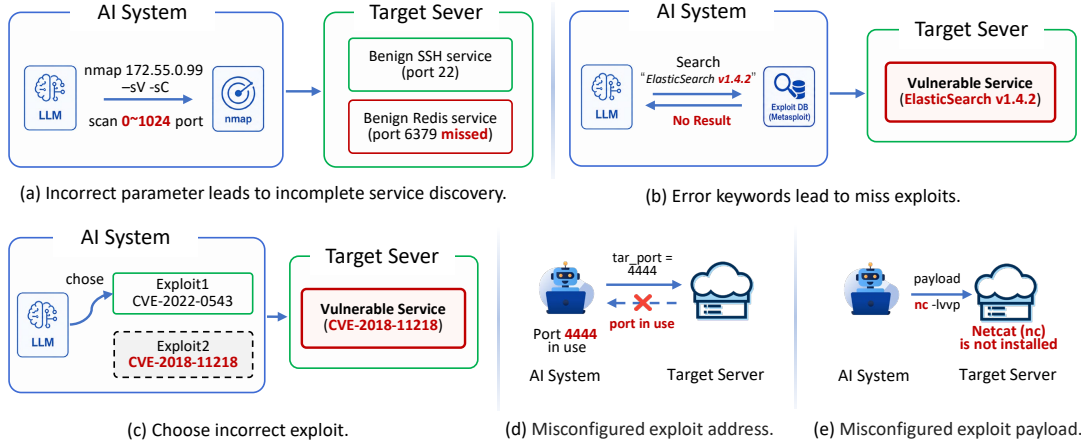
AI System

LLM

nmap 172.55.0.99 –sV -sC

scan 0~1024 port

nmap

Target Sever

Benign SSH service (port 22)

Benign Redis service (port 6379 missed)

(a) Incorrect parameter leads to incomplete service discovery.

AI System

LLM

Search "ElasticSearch v1.4.2"

No Result

Exploit DB (Metasploit)

Target Sever

Vulnerable Service (ElasticSearch v1.4.2)

(b) Error keywords lead to miss exploits.

AI System

chose

LLM

Exploit1 CVE-2022-0543

Exploit2 CVE-2018-11218

Target Sever

Vulnerable Service (CVE-2018-11218)

(c) Choose incorrect exploit.

tar_port = 4444

port in use

Port 4444 in use

AI System

Target Server

(d) Misconfigured exploit address.

payload

nc -lvvp

Netcat (nc) is not installed

AI System

Target Server

(e) Misconfigured exploit payload.